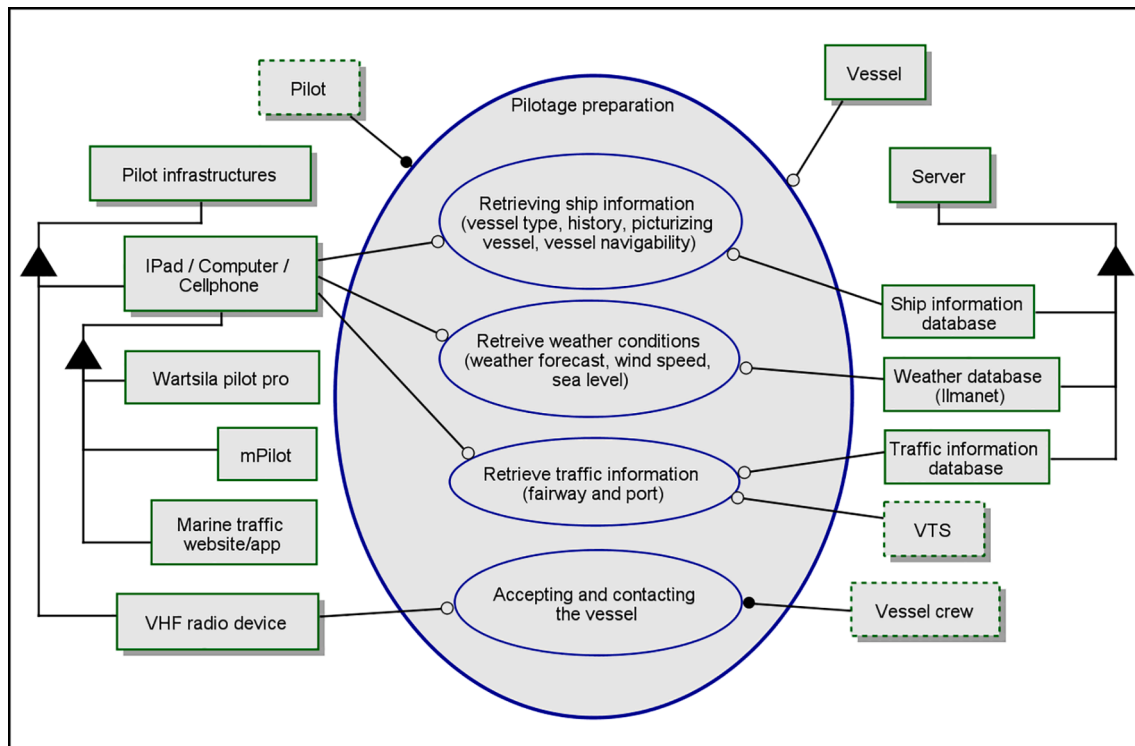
Pilot

Vessel

Pilotage preparation

Pilot infrastructures

Server

Retrieving ship information (vessel type, history, picturizing vessel, vessel navigability)

IPad / Computer / Cellphone

Ship information database

Retreive weather conditions (weather forecast, wind speed, sea level)

Wartsila pilot pro

Weather database (Ilmanet)

mPilot

Traffic information database

Retrieve traffic information (fairway and port)

Marine traffic website/app

VTS

Accepting and contacting the vessel

VHF radio device

Vessel crew